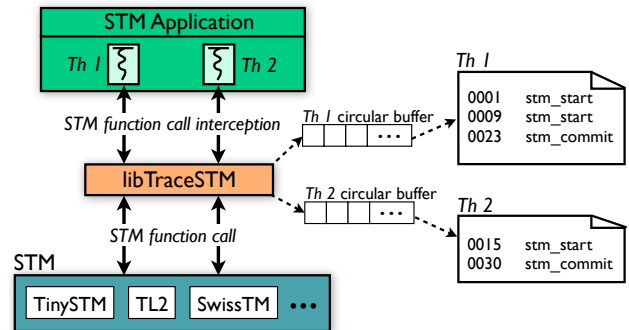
STM Application

Th 1

Th 2

STM function call interception

libTraceSTM

STM function call

STM

TinySTM

TL2

SwissTM

•••

Th 1 circular buffer

•••

Th 2 circular buffer

•••

Th 1

0001 stm_start
0009 stm_start
0023 stm_commit

Th 2

0015 stm_start
0030 stm_commit